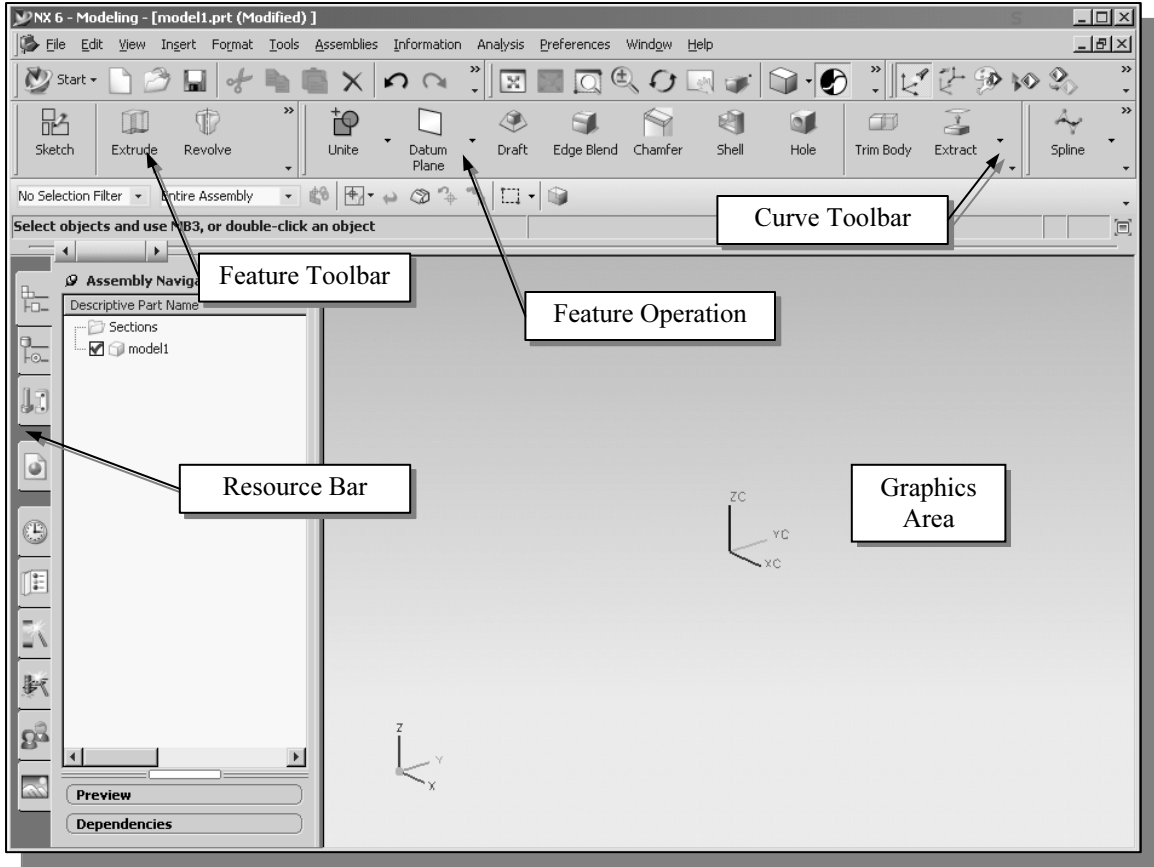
NX 6 - Modeling - [model1.prt (Modified) ]

File Edit View Insert Format Tools Assemblies Information Analysis Preferences Window Help

Start

Sketch Extrude Revolve Unite Datum Plane Draft Edge Blend Chamfer Shell Hole Trim Body Extract Spline

No Selection Filter Entire Assembly

Select objects and use MB3, or double-click an object

Curve Toolbar

Feature Toolbar

Assembly Naviga

Descriptive Part Name

Sections

model1

Feature Operation

Resource Bar

Graphics Area

ZC

YC

XC

Z

Y

X

Preview

Dependencies